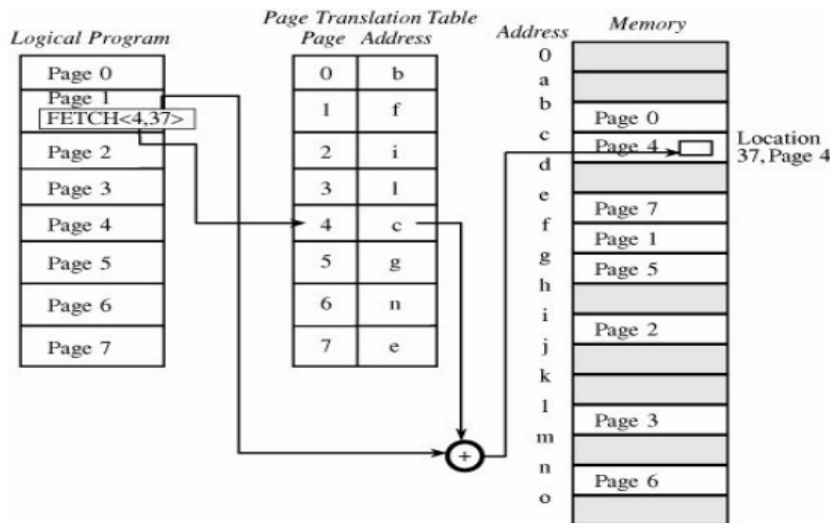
Logical Program

| Page 0 |
|---|
| Page 1 FETCH<4,37> |
| Page 2 |
| Page 3 |
| Page 4 |
| Page 5 |
| Page 6 |
| Page 7 |

Page Translation Table

| Page | Address |
|---|---|
| 0 | b |
| 1 | f |
| 2 | i |
| 3 | l |
| 4 | c |
| 5 | g |
| 6 | n |
| 7 | e |

+

| Address | Memory |
|---|---|
| 0 | |
| a | |
| b | Page 0 |
| c | Page 4 |
| d | |
| e | Page 7 |
| f | Page 1 |
| g | Page 5 |
| h | |
| i | Page 2 |
| j | |
| k | |
| l | Page 3 |
| m | |
| n | Page 6 |
| o | |

Location 37, Page 4